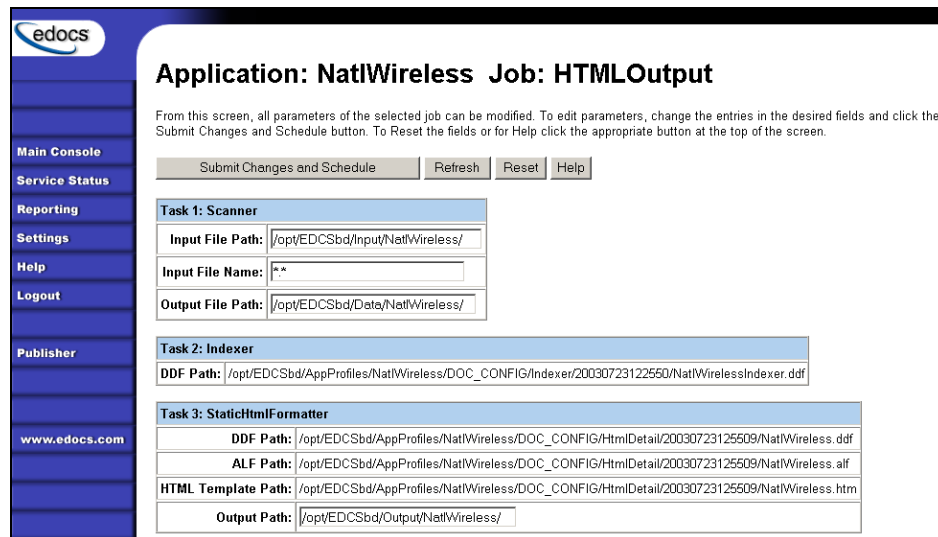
edocs

Main Console
Service Status
Reporting
Settings
Help
Logout

Publisher

www.edocs.com

Application: NatlWireless Job: HTMLOutput

From this screen, all parameters of the selected job can be modified. To edit parameters, change the entries in the desired fields and click the Submit Changes and Schedule button. To Reset the fields or for Help click the appropriate button at the top of the screen.

Submit Changes and Schedule | Refresh | Reset | Help

| Task 1: Scanner | |
|---|---|
| Input File Path: | /opt/EDCSbd/Input/NatlWireless/ |
| Input File Name: | *.* |
| Output File Path: | /opt/EDCSbd/Data/NatlWireless/ |

| Task 2: Indexer | |
|---|---|
| DDF Path: | /opt/EDCSbd/AppProfiles/NatlWireless/DOC_CONFIG/Indexer/20030723122550/NatlWirelessIndexer.ddf |

| Task 3: StaticHtmlFormatter | |
|---|---|
| DDF Path: | /opt/EDCSbd/AppProfiles/NatlWireless/DOC_CONFIG/HtmlDetail/20030723125509/NatlWireless.ddf |
| ALF Path: | /opt/EDCSbd/AppProfiles/NatlWireless/DOC_CONFIG/HtmlDetail/20030723125509/NatlWireless.alf |
| HTML Template Path: | /opt/EDCSbd/AppProfiles/NatlWireless/DOC_CONFIG/HtmlDetail/20030723125509/NatlWireless.htm |
| Output Path: | /opt/EDCSbd/Output/NatlWireless/ |